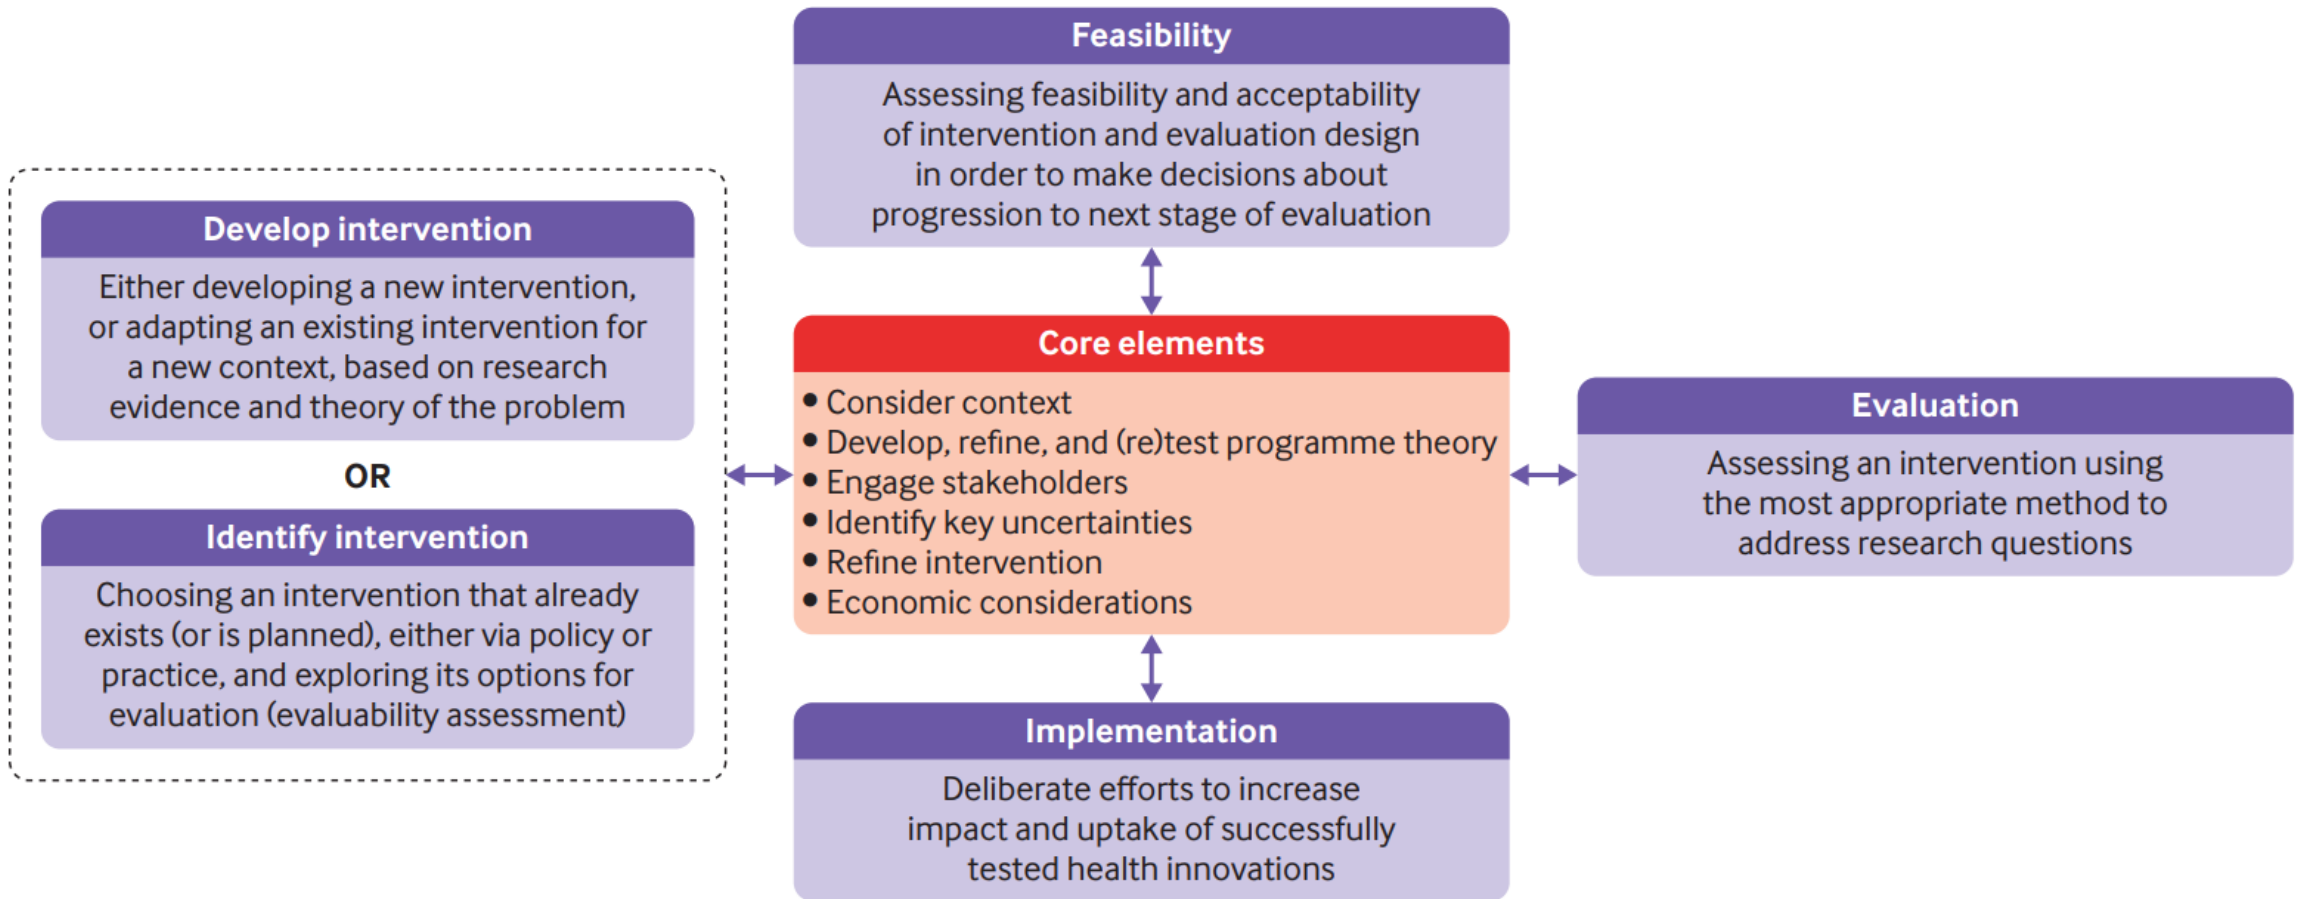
Feasibility

Assessing feasibility and acceptability of intervention and evaluation design in order to make decisions about progression to next stage of evaluation

Develop intervention

Either developing a new intervention, or adapting an existing intervention for a new context, based on research evidence and theory of the problem

OR

Identify intervention

Choosing an intervention that already exists (or is planned), either via policy or practice, and exploring its options for evaluation (evaluability assessment)

Core elements

- Consider context
- Develop, refine, and (re)test programme theory
- Engage stakeholders
- Identify key uncertainties
- Refine intervention
- Economic considerations

Evaluation

Assessing an intervention using the most appropriate method to address research questions

Implementation

Deliberate efforts to increase impact and uptake of successfully tested health innovations